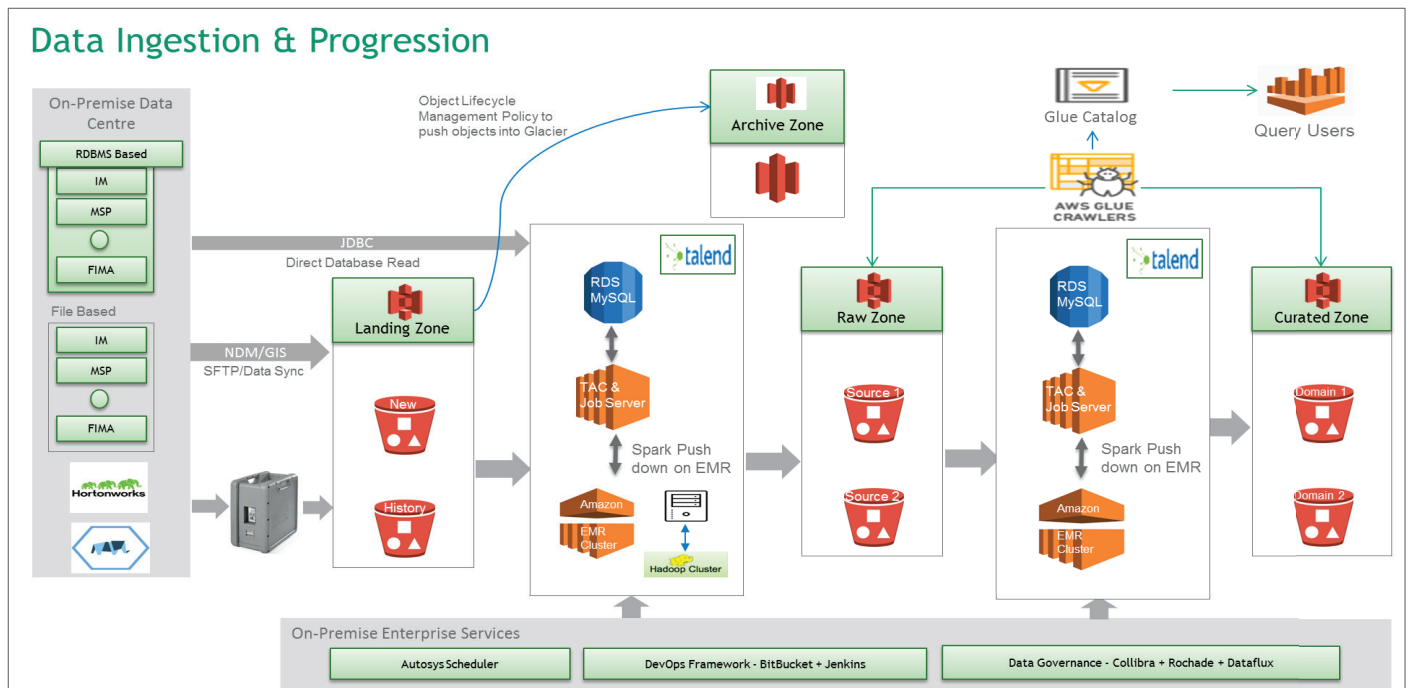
Data Ingestion & Progression

On-Premise Data Centre

RDBMS Based

IM

MSP

FIMA

File Based

IM

MSP

FIMA

Hortonworks

JDBC
Direct Database Read

NDM/GIS
SFTP/Data Sync

Object Lifecycle Management Policy to push objects into Glacier

Archive Zone

Landing Zone

New

History

talend

RDS MySQL

TAC & Job Server

Spark Push down on EMR

Amazon

EMR Cluster

Hadoop Cluster

Raw Zone

Source 1

Source 2

Glue Catalog

AWS GLUE CRAWLERS

Query Users

talend

RDS MySQL

TAC & Job Server

Spark Push down on EMR

Amazon

EMR Cluster

Curated Zone

Domain 1

Domain 2

On-Premise Enterprise Services

Autosys Scheduler

DevOps Framework - BitBucket + Jenkins

Data Governance - Collibra + Rochade + Dataflux